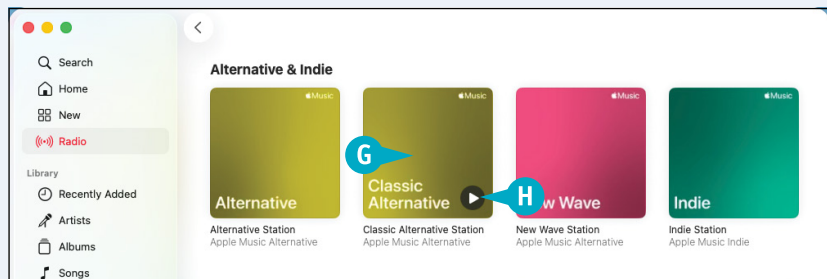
Search
Home
New
Radio
Library
Recently Added
Artists
Albums
Songs

Alternative & Indie

Music
Alternative
Alternative Station
Apple Music Alternative

Music
Classic Alternative
Classic Alternative Station
Apple Music Alternative

Music
New Wave
New Wave Station
Apple Music Alternative

Music
Indie
Indie Station
Apple Music Indie

G
H